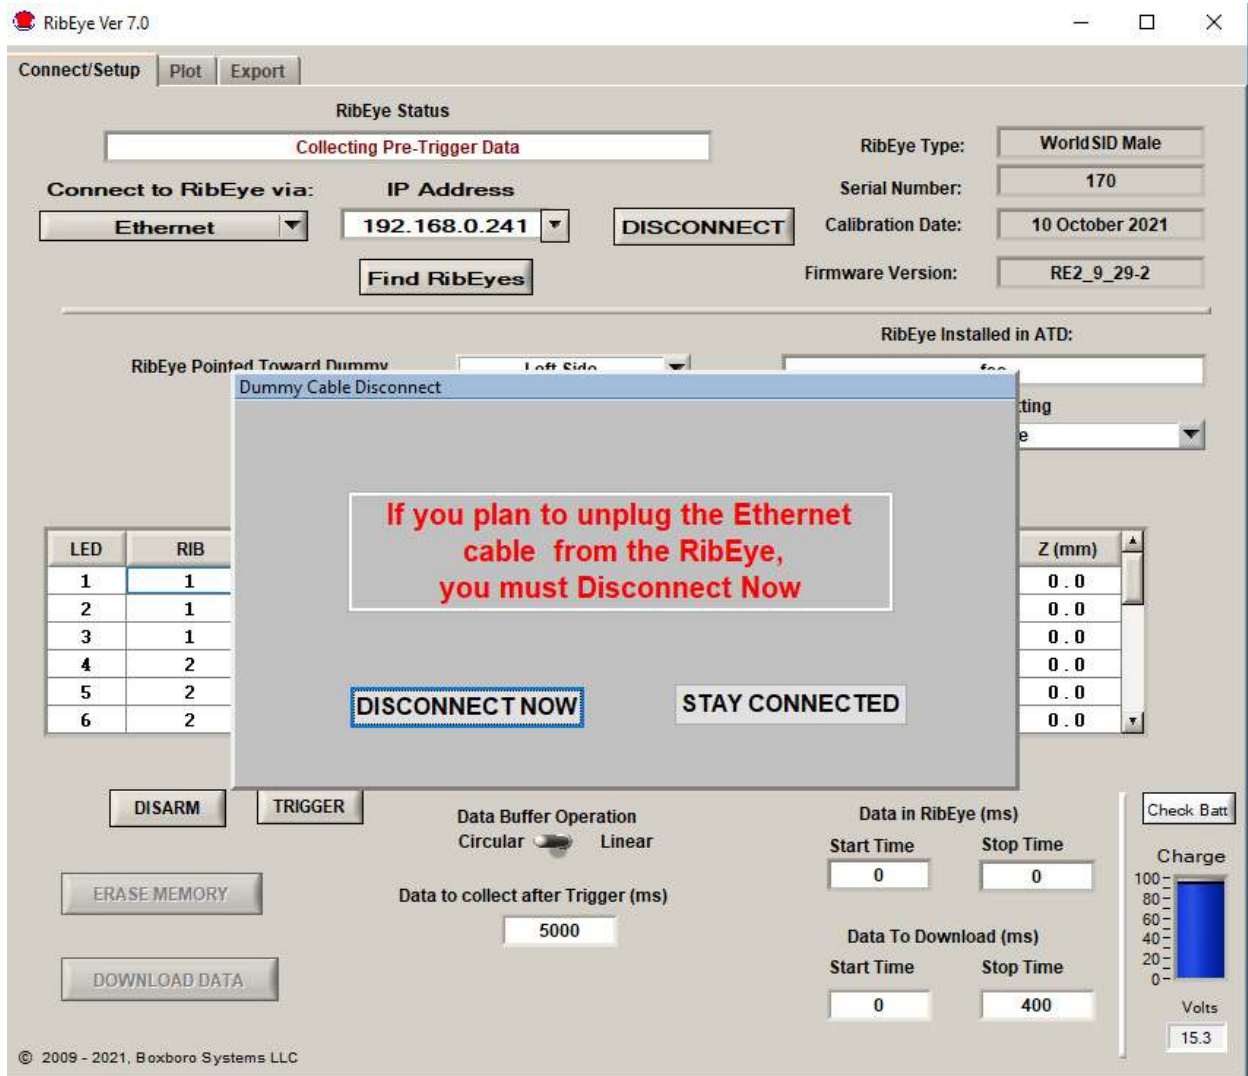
RibEye Ver 7.0

Connect/Setup | Plot | Export

RibEye Status

Collecting Pre-Trigger Data

Connect to RibEye via:

IP Address

Ethernet

192.168.0.241

DISCONNECT

Find RibEyes

RibEye Type: World SID Male

Serial Number: 170

Calibration Date: 10 October 2021

Firmware Version: RE2_9_29-2

RibEye Installed in ATD:

RibEye Pointed Toward Dummy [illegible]

Dummy Cable Disconnect

If you plan to unplug the Ethernet cable from the RibEye, you must Disconnect Now

DISCONNECT NOW

STAY CONNECTED

| LED | RIB | Z (mm) |
|---|---|---|
| 1 | 1 | 0.0 |
| 2 | 1 | 0.0 |
| 3 | 1 | 0.0 |
| 4 | 2 | 0.0 |
| 5 | 2 | 0.0 |
| 6 | 2 | 0.0 |

DISARM

TRIGGER

Data Buffer Operation

Circular Linear

ERASE MEMORY

Data to collect after Trigger (ms)

5000

DOWNLOAD DATA

Data in RibEye (ms)

Start Time 0

Stop Time 0

Data To Download (ms)

Start Time 0

Stop Time 400

Check Batt

Charge

100
80
60
40
20
0

Volts

15.3

© 2009 - 2021, Boxboro Systems LLC